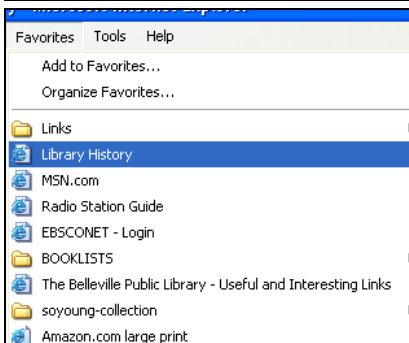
Microsoft Internet Explorer

Favorites Tools Help

Add to Favorites...
Organize Favorites...

Links
Library History
MSN.com
Radio Station Guide
EBSCONET - Login
BOOKLISTS
The Belleville Public Library - Useful and Interesting Links
soyoung-collection
Amazon.com large print